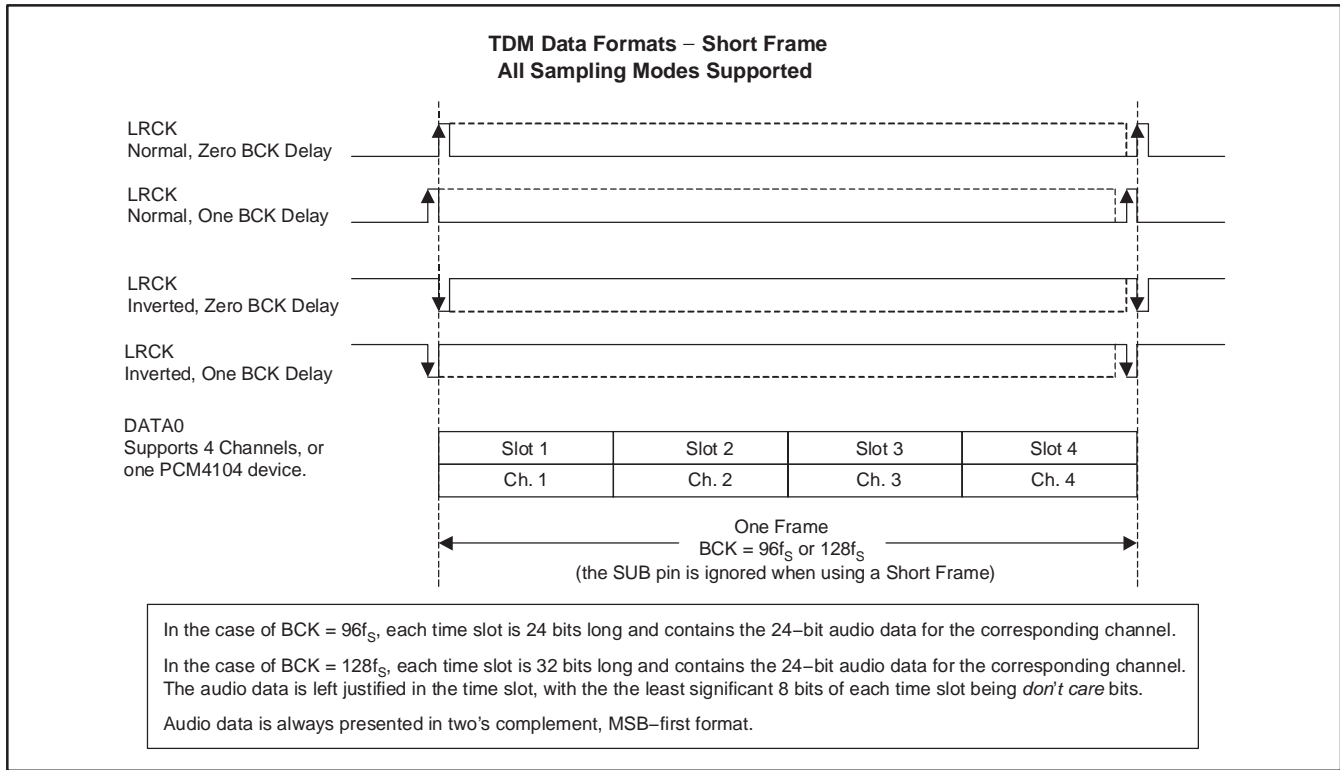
TDM Data Formats − Short Frame
All Sampling Modes Supported

LRCK
Normal, Zero BCK Delay

LRCK
Normal, One BCK Delay

LRCK
Inverted, Zero BCK Delay

LRCK
Inverted, One BCK Delay

DATA0
Supports 4 Channels, or one PCM4104 device.

| Slot 1 | Slot 2 | Slot 3 | Slot 4 |
|---|---|---|---|
| Ch. 1 | Ch. 2 | Ch. 3 | Ch. 4 |

One Frame
BCK = $96f_S$ or $128f_S$
(the SUB pin is ignored when using a Short Frame)

In the case of BCK = $96f_S$, each time slot is 24 bits long and contains the 24−bit audio data for the corresponding channel.

In the case of BCK = $128f_S$, each time slot is 32 bits long and contains the 24−bit audio data for the corresponding channel. The audio data is left justified in the time slot, with the the least significant 8 bits of each time slot being don't care bits.

Audio data is always presented in two's complement, MSB−first format.